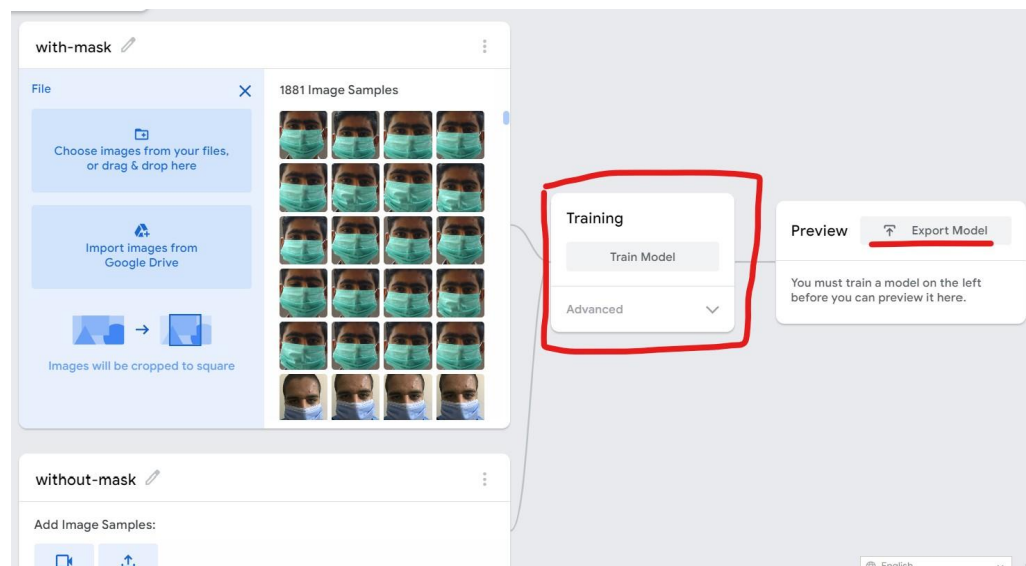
with-mask

File

Choose images from your files, or drag & drop here

Import images from Google Drive

Images will be cropped to square

1881 Image Samples

Training

Train Model

Advanced

Preview

Export Model

You must train a model on the left before you can preview it here.

without-mask

Add Image Samples:

English